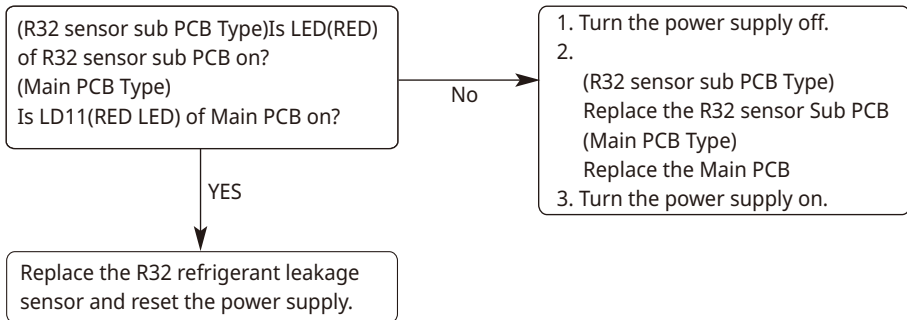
(R32 sensor sub PCB Type)Is LED(RED) of R32 sensor sub PCB on?
(Main PCB Type)
Is LD11(RED LED) of Main PCB on?

No

1. Turn the power supply off.
2.
(R32 sensor sub PCB Type)
Replace the R32 sensor Sub PCB
(Main PCB Type)
Replace the Main PCB
3. Turn the power supply on.

YES

Replace the R32 refrigerant leakage sensor and reset the power supply.